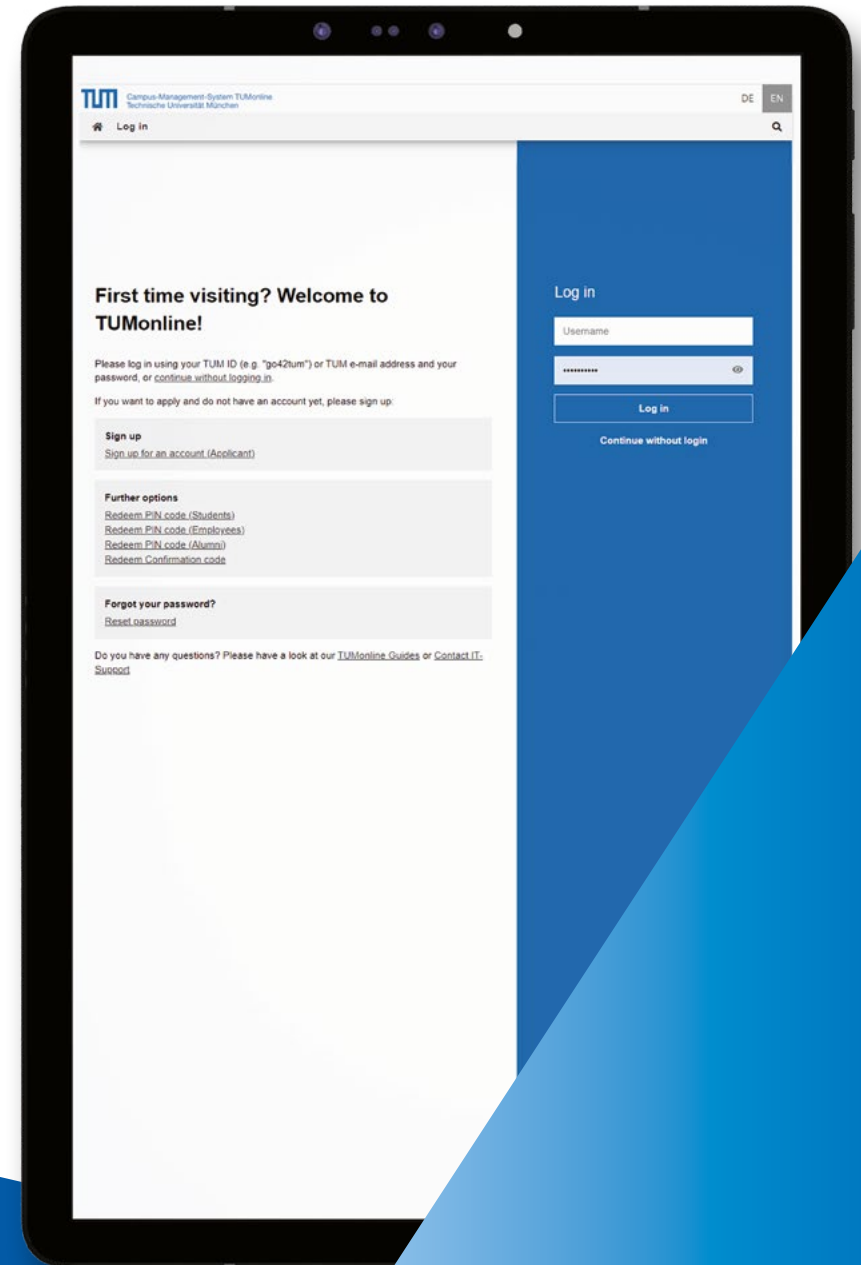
TUM Campus-Management-System TUMonline
Technische Universität München

DE EN

Log in

First time visiting? Welcome to TUMonline!

Please log in using your TUM ID (e.g. "go42tum") or TUM e-mail address and your password, or continue without logging in.

If you want to apply and do not have an account yet, please sign up:

Sign up
Sign up for an account (Applicant)

Further options
Redeem PIN code (Students)
Redeem PIN code (Employees)
Redeem PIN code (Alumni)
Redeem Confirmation code

Forgot your password?
Reset password

Do you have any questions? Please have a look at our TUMonline Guides or Contact IT-Support

Log in

Username

••••••••••

Log in

Continue without login